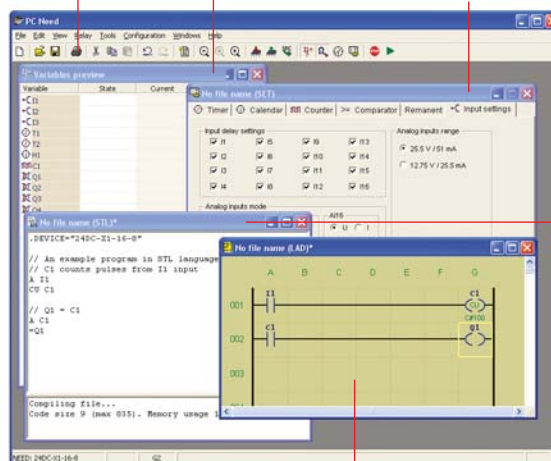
PC Need

File Edit View Relay Tools Configuration Windows Help

Variables preview

| Variable | State | Current |
|---|---|---|
| I1 | | |
| I2 | | |
| I3 | | |
| T1 | | |
| T2 | | |
| H1 | | |
| C1 | | |
| Q1 | | |
| Q2 | | |
| Q3 | | |

No file name (SET)

Timer | Calendar | Counter | >= Comparator | Remanent | Input settings

Input delay settings

I1 I5 I9 I13
I2 I6 I10 I14
I3 I7 I11 I15
I4 I8 I12 I16

Analog inputs range

25.5 V / 51 mA

12.75 V / 25.5 mA

Analog inputs mode

AI16

U I

No file name (STL)*

.DEVICE="24DC-X1-16-8"

// An example program in STL language
// C1 counts pulses from I1 input
A I1
CU C1

// Q1 = C1
A C1
=Q1

Compiling file...
Code size 9 (max 835). Memory usage 1

No file name (LAD)*

A B C D E F G

001 I1 C1 C
C#100

002 C1 Q1

003

004

NEED: 24DC-X1-16-8 G2